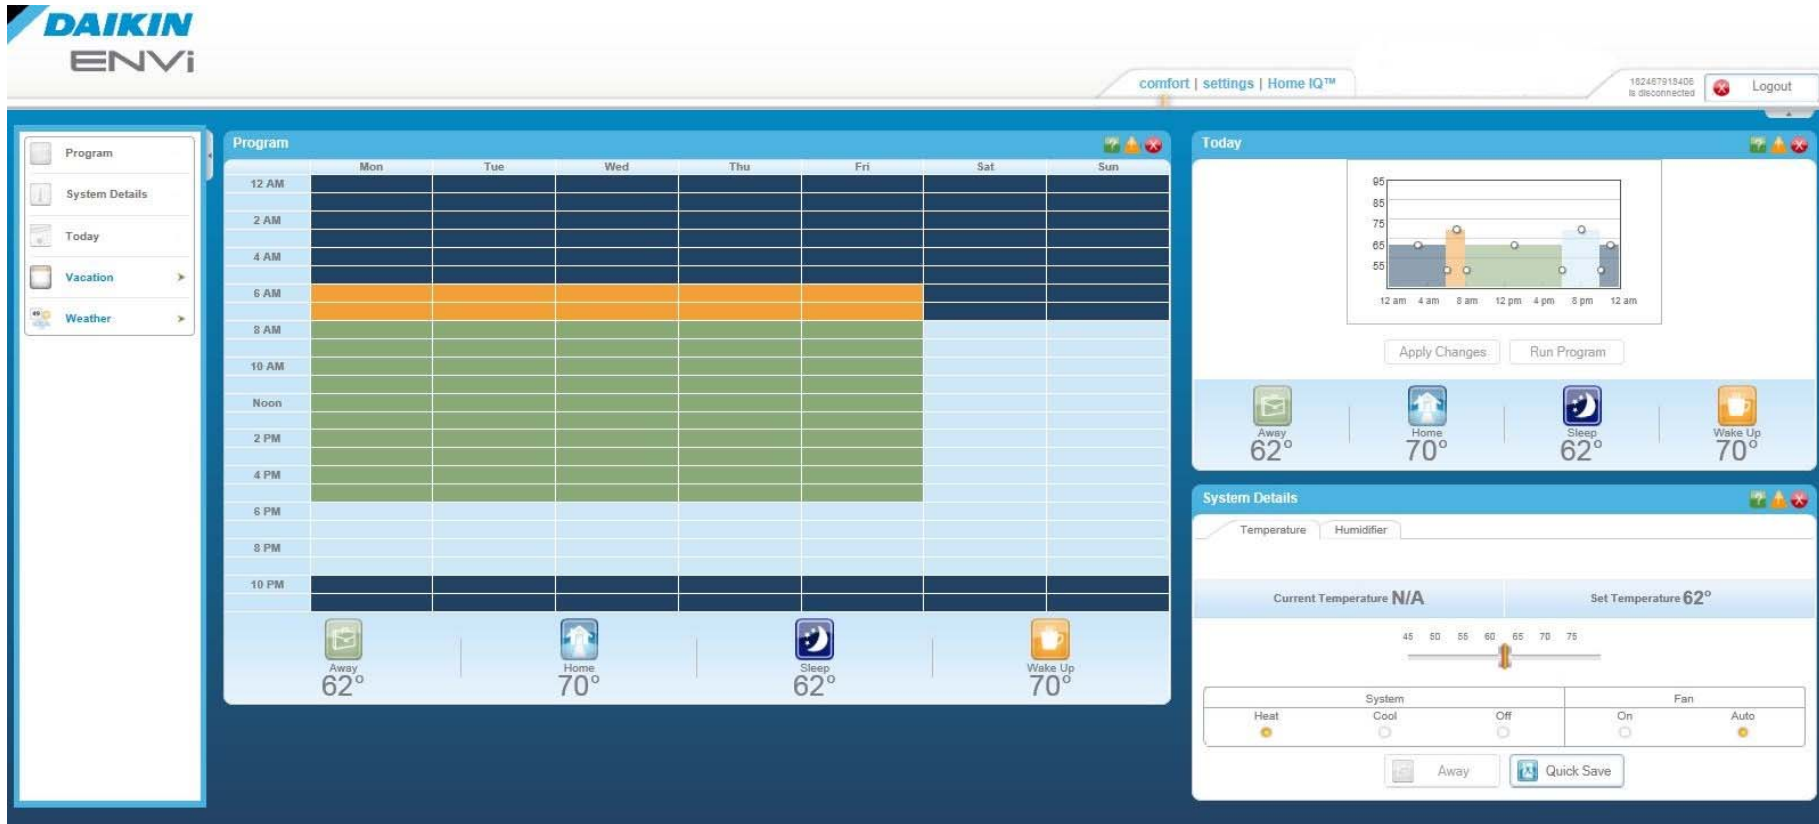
DAIKIN
ENVi

comfort | settings | Home IQ™

182487318406
is disconnected

Logout

Program
System Details
Today
Vacation
Weather

Program

| | Mon | Tue | Wed | Thu | Fri | Sat | Sun |
|---|---|---|---|---|---|---|---|
| 12 AM | | | | | | | |
| 2 AM | | | | | | | |
| 4 AM | | | | | | | |
| 6 AM | | | | | | | |
| 8 AM | | | | | | | |
| 10 AM | | | | | | | |
| Noon | | | | | | | |
| 2 PM | | | | | | | |
| 4 PM | | | | | | | |
| 6 PM | | | | | | | |
| 8 PM | | | | | | | |
| 10 PM | | | | | | | |

Away 62°
Home 70°
Sleep 62°
Wake Up 70°

Today

95
85
75
65
55
12 am 4 am 8 am 12 pm 4 pm 8 pm 12 am

Apply Changes
Run Program

Away 62°
Home 70°
Sleep 62°
Wake Up 70°

System Details

Temperature
Humidifier

Current Temperature N/A
Set Temperature 62°

45 50 55 60 65 70 75

System
Heat Cool Off
Fan
On Auto

Away
Quick Save